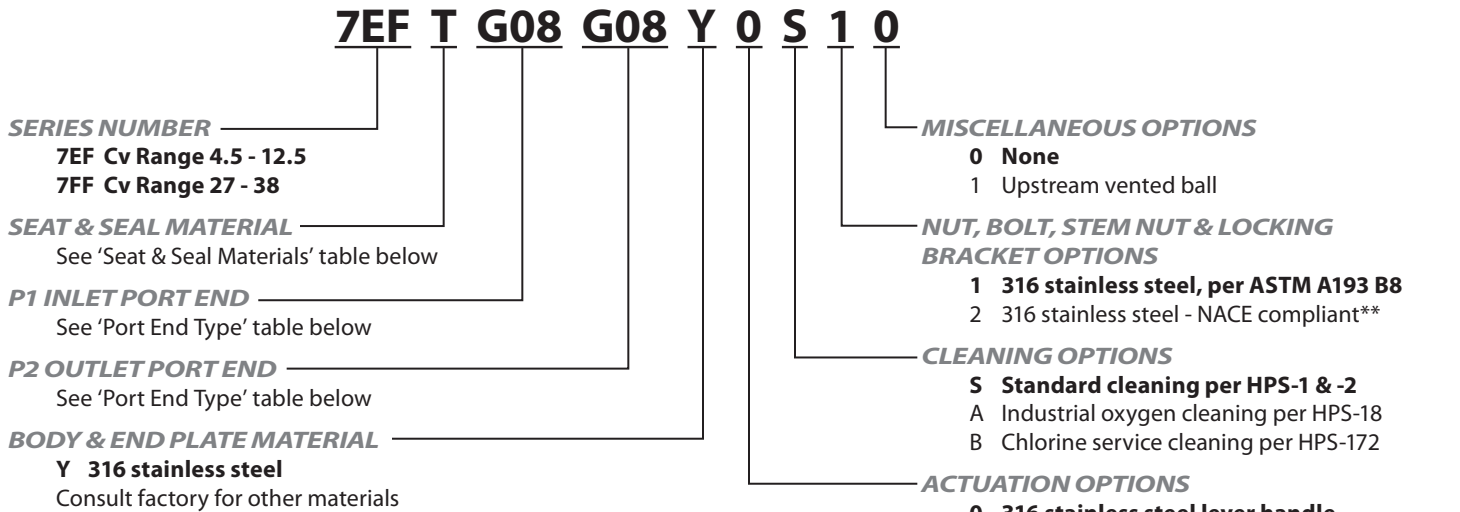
7EF T G08 G08 Y 0 S 1 0

SERIES NUMBER
7EF Cv Range 4.5 - 12.5
7FF Cv Range 27 - 38

SEAT & SEAL MATERIAL
See 'Seat & Seal Materials' table below

P1 INLET PORT END
See 'Port End Type' table below

P2 OUTLET PORT END
See 'Port End Type' table below

BODY & END PLATE MATERIAL
Y 316 stainless steel
Consult factory for other materials

MISCELLANEOUS OPTIONS
0 None
1 Upstream vented ball

NUT, BOLT, STEM NUT & LOCKING BRACKET OPTIONS
1 316 stainless steel, per ASTM A193 B8
2 316 stainless steel - NACE compliant**

CLEANING OPTIONS
S Standard cleaning per HPS-1 & -2
A Industrial oxygen cleaning per HPS-18
B Chlorine service cleaning per HPS-172

ACTUATION OPTIONS
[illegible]